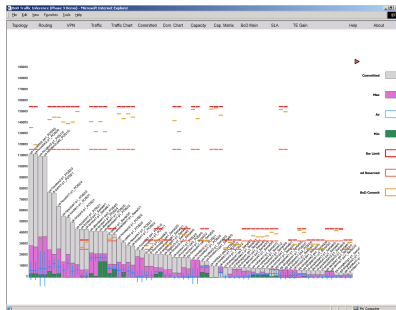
Traffic Inference (Phase 1 Demo) - Microsoft Internet Explorer

File Edit View Favorites Tools Help

Topology Routing VPN Traffic Traffic Chart Committed Conn Chart Capacity Cap. Matrix BoD Main SLA TE Gain Help About

Committed

Max

Av

Min

Bw Limit

ed Reserved

BoD Commit

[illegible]

My Computer